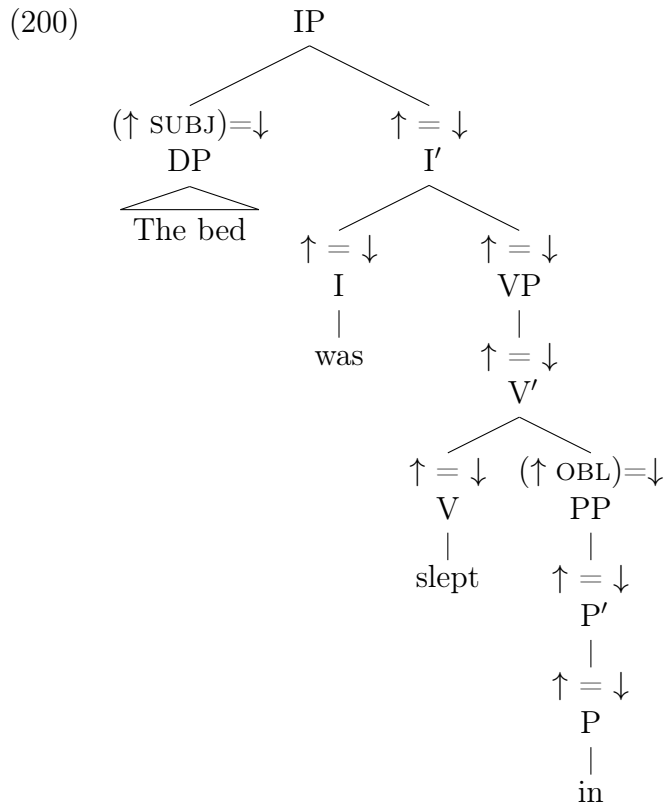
(200)

IP

$(\uparrow \text{SUBJ})=\downarrow$
DP

The bed

$\uparrow = \downarrow$
I′

$\uparrow = \downarrow$
I

was

$\uparrow = \downarrow$
VP

$\uparrow = \downarrow$
V′

$\uparrow = \downarrow$
V

slept

$(\uparrow \text{OBL})=\downarrow$
PP

$\uparrow = \downarrow$
P′

$\uparrow = \downarrow$
P

in